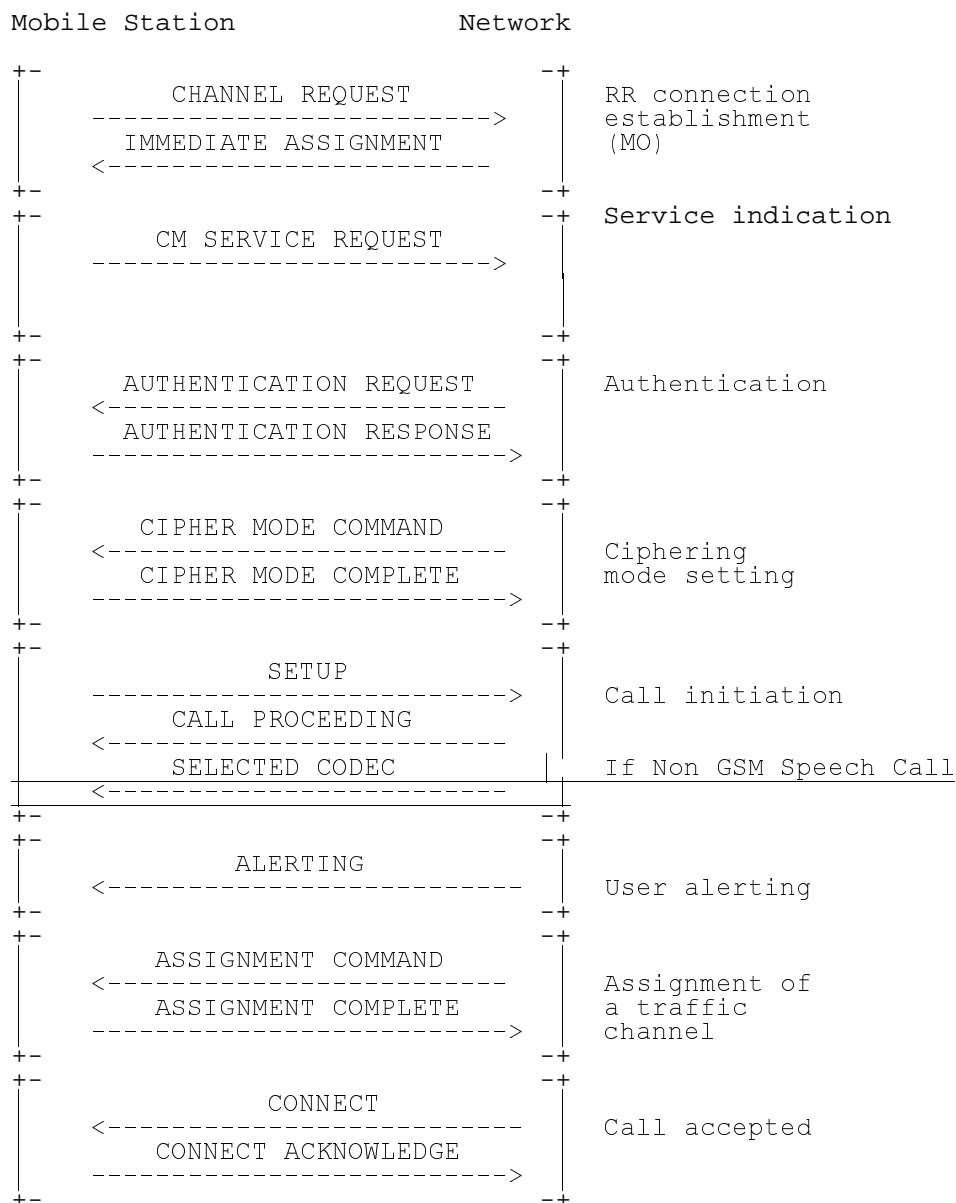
Mobile Station Network

CHANNEL REQUEST
-------------------------->
IMMEDIATE ASSIGNMENT
<------------------------
RR connection establishment (MO)

CM SERVICE REQUEST
-------------------------->
Service indication

AUTHENTICATION REQUEST
<--------------------------
AUTHENTICATION RESPONSE
-------------------------->
Authentication

CIPHER MODE COMMAND
<--------------------------
CIPHER MODE COMPLETE
-------------------------->
Ciphering mode setting

SETUP
-------------------------->
CALL PROCEEDING
<--------------------------
Call initiation

SELECTED CODEC
<--------------------------
If Non GSM Speech Call

ALERTING
<--------------------------
User alerting

ASSIGNMENT COMMAND
<--------------------------
ASSIGNMENT COMPLETE
-------------------------->
Assignment of a traffic channel

CONNECT
<--------------------------
CONNECT ACKNOWLEDGE
-------------------------->
Call accepted